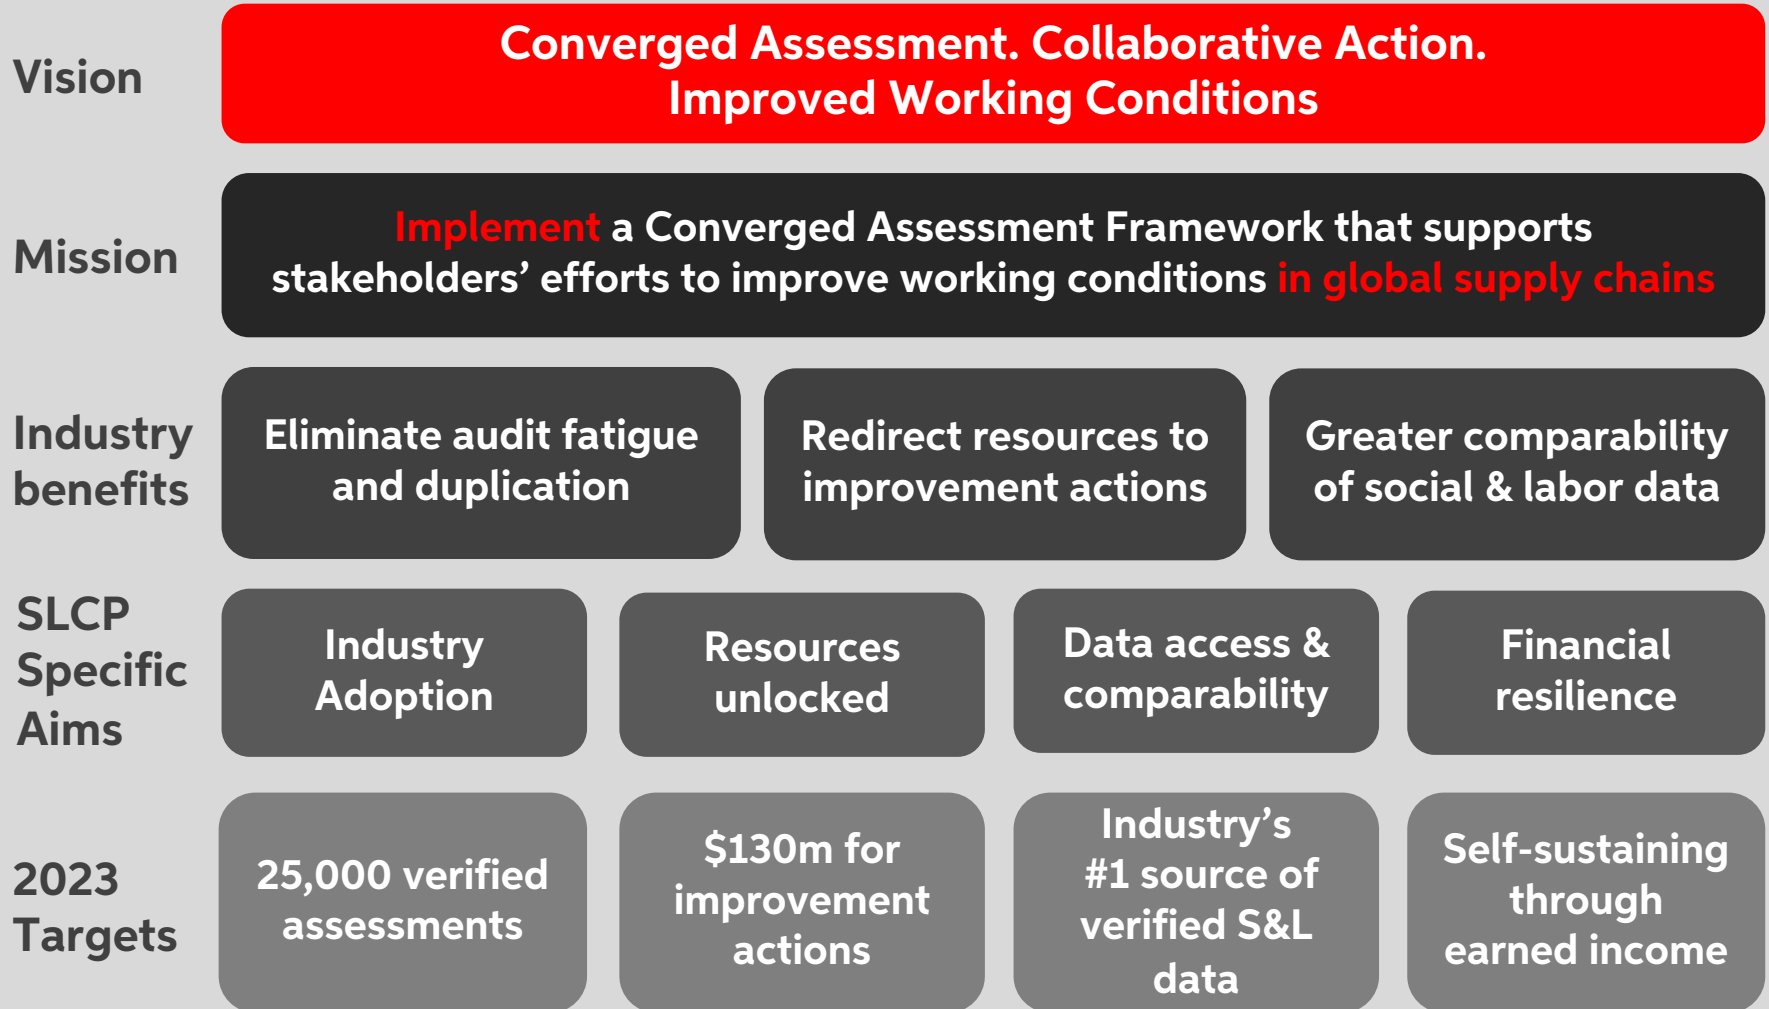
Vision

Converged Assessment. Collaborative Action. Improved Working Conditions

Mission

Implement a Converged Assessment Framework that supports stakeholders' efforts to improve working conditions in global supply chains

Industry benefits

Eliminate audit fatigue and duplication

Redirect resources to improvement actions

Greater comparability of social & labor data

SLCP Specific Aims

Industry Adoption

Resources unlocked

Data access & comparability

Financial resilience

2023 Targets

25,000 verified assessments

\$130m for improvement actions

Industry's #1 source of verified S&L data

Self-sustaining through earned income